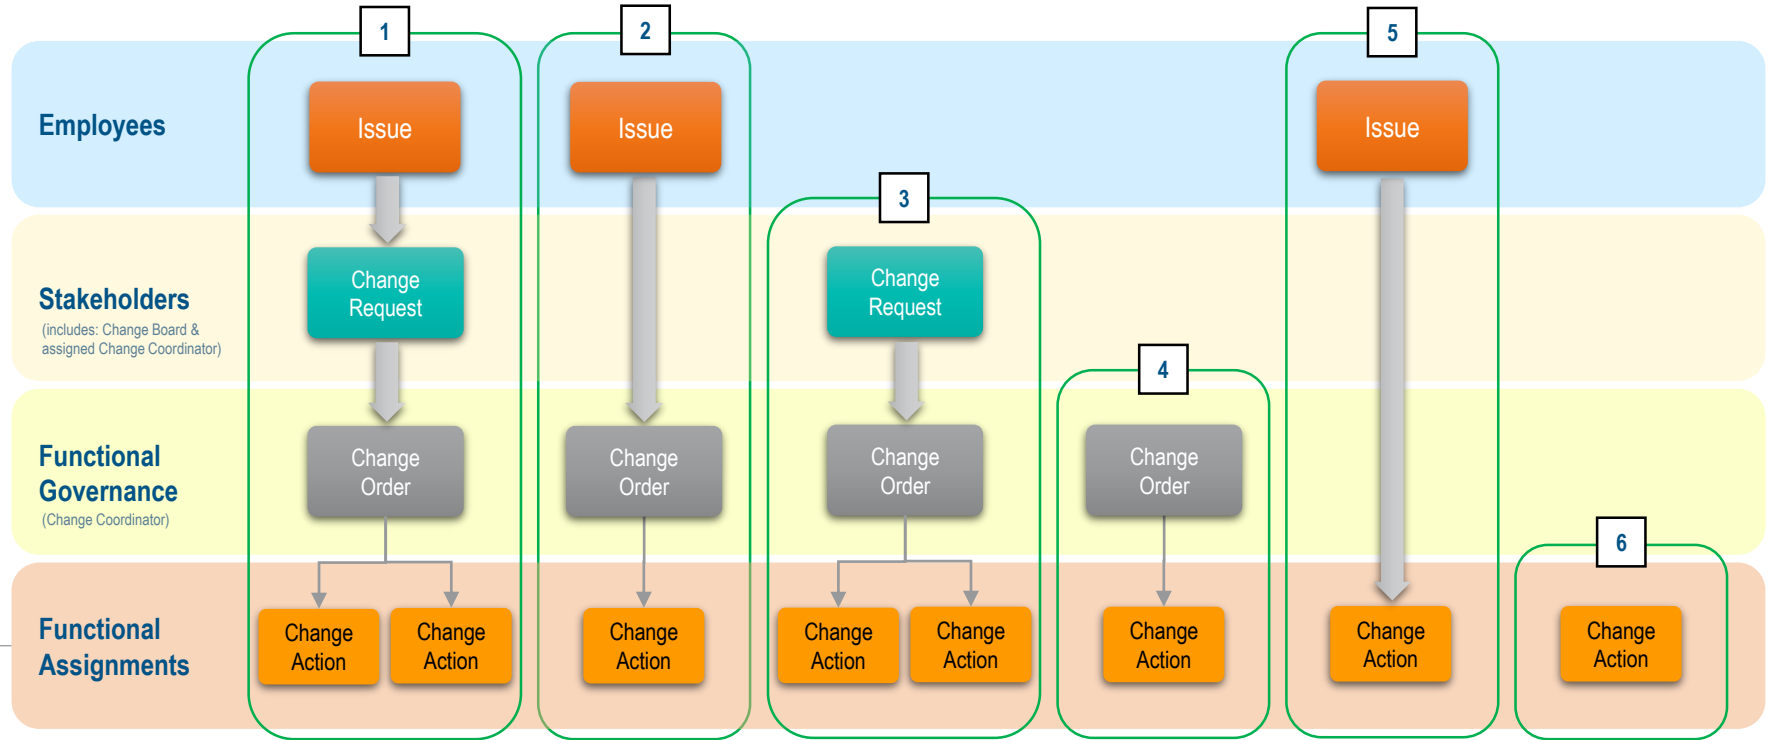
Employees

Stakeholders
(includes: Change Board & assigned Change Coordinator)

Functional Governance
(Change Coordinator)

Functional Assignments

1
Issue
Change Request
Change Order
Change Action
Change Action

2
Issue
Change Order
Change Action

3
Change Request
Change Order
Change Action
Change Action

4
Change Order
Change Action

5
Issue
Change Action

6
Change Action